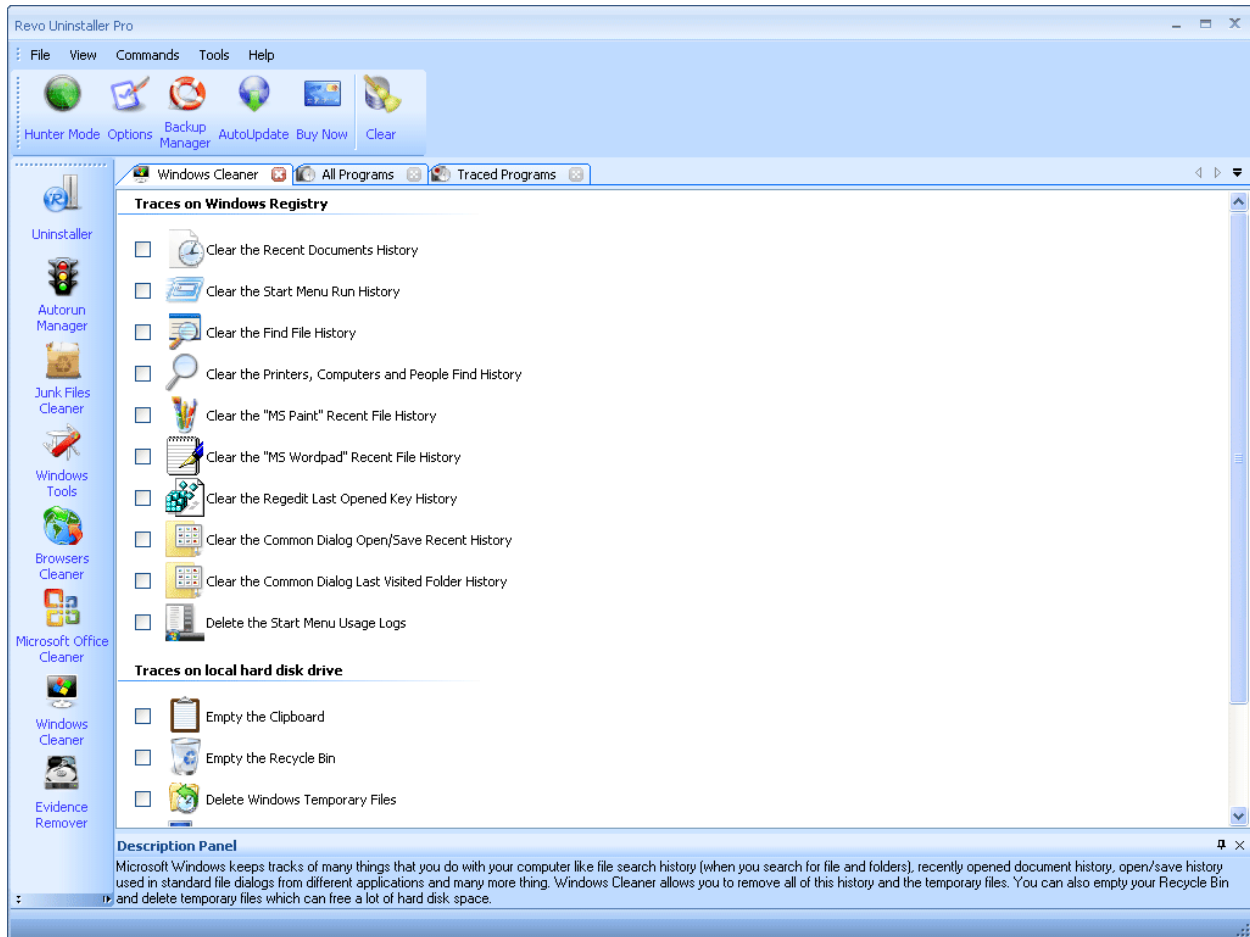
Revo Uninstaller Pro

File View Commands Tools Help

Hunter Mode Options Backup Manager AutoUpdate Buy Now Clear

Uninstaller
Autorun Manager
Junk Files Cleaner
Windows Tools
Browsers Cleaner
Microsoft Office Cleaner
Windows Cleaner
Evidence Remover

Windows Cleaner | All Programs | Traced Programs

Traces on Windows Registry

Clear the Recent Documents History
Clear the Start Menu Run History
Clear the Find File History
Clear the Printers, Computers and People Find History
Clear the "MS Paint" Recent File History
Clear the "MS Wordpad" Recent File History
Clear the Regedit Last Opened Key History
Clear the Common Dialog Open/Save Recent History
Clear the Common Dialog Last Visited Folder History
Delete the Start Menu Usage Logs

Traces on local hard disk drive

Empty the Clipboard
Empty the Recycle Bin
Delete Windows Temporary Files

Description Panel
Microsoft Windows keeps tracks of many things that you do with your computer like file search history (when you search for file and folders), recently opened document history, open/save history used in standard file dialogs from different applications and many more thing. Windows Cleaner allows you to remove all of this history and the temporary files. You can also empty your Recycle Bin and delete temporary files which can free a lot of hard disk space.